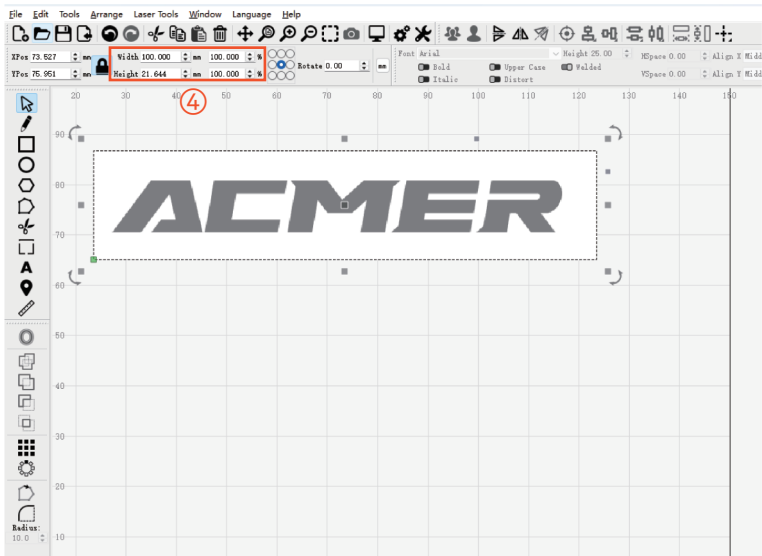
File Edit Tools Arrange Laser Tools Window Language Help

XPos 73.527 mm
YPos 75.951 mm
Width 100.000 mm 100.000 %
Height 21.644 mm 100.000 %
Rotate 0.00 mm
Font Arial
Height 25.00
HSpace 0.00
Align X Midd
Bold
Upper Case
Welded
Italic
Distort
VSpace 0.00
Align Y Midd

④

20 30 40 50 60 70 80 90 100 110 120 130 140 150

90
80
70
60
50
40
30
20
10

ACMER

Radius:
10.0